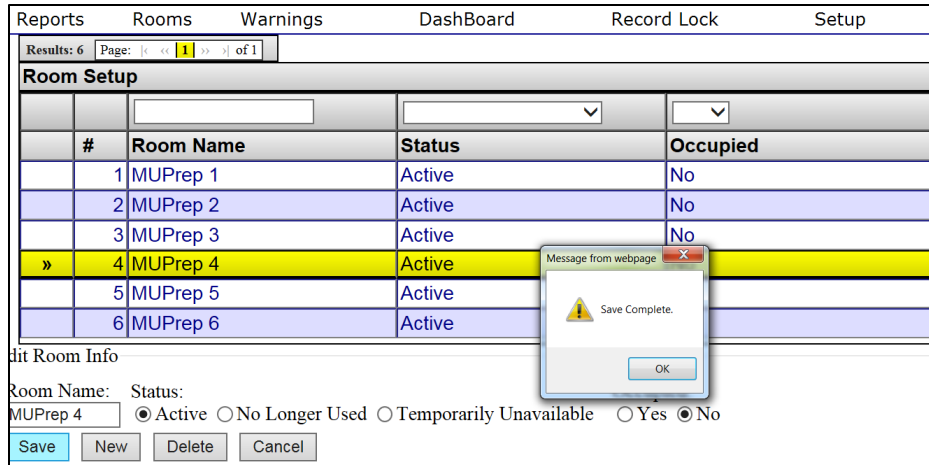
Reports Rooms Warnings DashBoard Record Lock Setup

Results: 6 Page: |‹ ‹‹ 1 ›› ›| of 1

Room Setup

| | # | Room Name | Status | Occupied |
|---|---|---|---|---|
| | 1 | MUPrep 1 | Active | No |
| | 2 | MUPrep 2 | Active | No |
| | 3 | MUPrep 3 | Active | No |
| » | 4 | MUPrep 4 | Active | |
| | 5 | MUPrep 5 | Active | |
| | 6 | MUPrep 6 | Active | |

Message from webpage

Save Complete.

OK

dit Room Info

Room Name: Status:

MUPrep 4 Active No Longer Used Temporarily Unavailable Yes No

Save New Delete Cancel